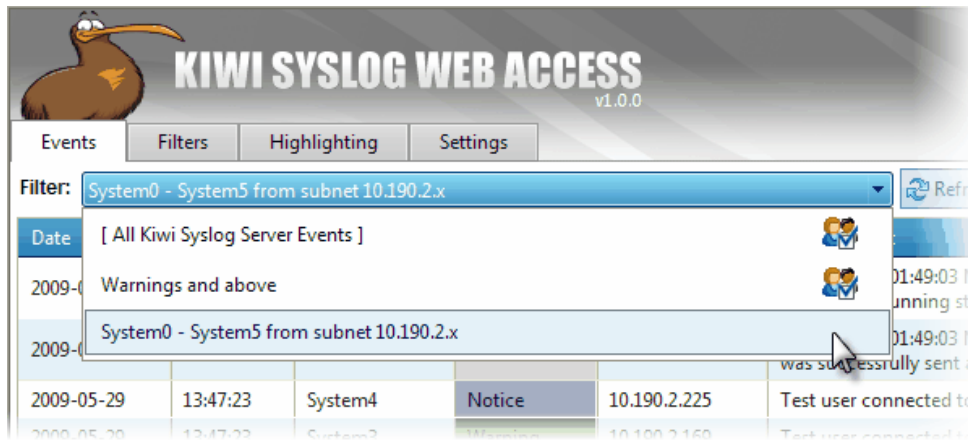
KIWI SYSLOG WEB ACCESS
v1.0.0

Events | Filters | Highlighting | Settings

Filter: System0 - System5 from subnet 10.190.2.x

Refr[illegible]

Date

[ All Kiwi Syslog Server Events ]

Warnings and above

System0 - System5 from subnet 10.190.2.x

2009-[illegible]
01:49:03 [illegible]
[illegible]unning st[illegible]

2009-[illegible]
01:49:03 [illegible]
was su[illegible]essfully sent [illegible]

| 2009-05-29 | 13:47:23 | System4 | Notice | 10.190.2.225 | Test user connected t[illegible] |
|---|---|---|---|---|---|
| 2009-05-29 | 13:47:23 | System3 | Warning | 10.190.2.160 | Test user connected t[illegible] |